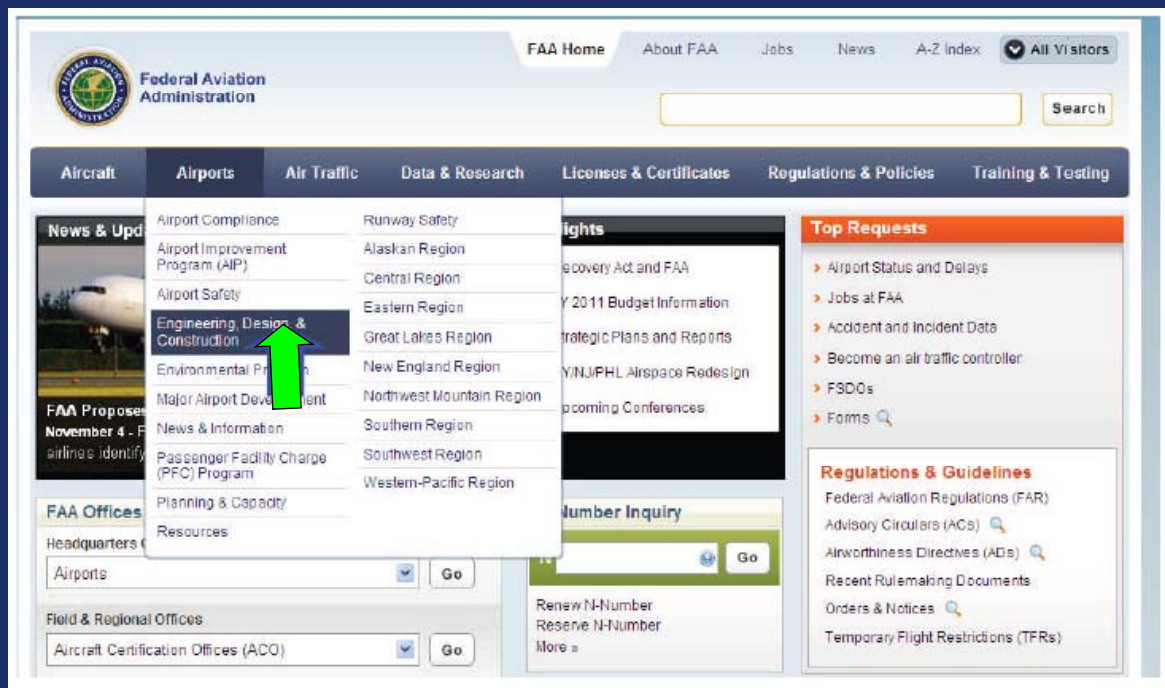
Federal Aviation Administration

FAA Home About FAA Jobs News A-Z Index All Visitors

Search

Aircraft Airports Air Traffic Data & Research Licenses & Certificates Regulations & Policies Training & Testing

News & Upd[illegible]

Airport Compliance
Airport Improvement Program (AIP)
Airport Safety
Engineering, Design & Construction
Environmental Pr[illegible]
Major Airport Deve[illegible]ent
News & Information
Passenger Facility Charge (PFC) Program
Planning & Capacity
Resources

Runway Safety
Alaskan Region
Central Region
Eastern Region
Great Lakes Region
New England Region
Northwest Mountain Region
Southern Region
Southwest Region
Western-Pacific Region

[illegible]ights
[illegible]ecovery Act and FAA
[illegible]Y 2011 Budget Information
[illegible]trategic Plans and Reports
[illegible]Y/NJ/PHL Airspace Redesign
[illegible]pcoming Conferences

FAA Propose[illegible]
November 4 - F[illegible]
airlines identify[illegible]

Top Requests
Airport Status and Delays
Jobs at FAA
Accident and Incident Data
Become an air traffic controller
FSDOs
Forms

Regulations & Guidelines
Federal Aviation Regulations (FAR)
Advisory Circulars (ACs)
Airworthiness Directives (ADs)
Recent Rulemaking Documents
Orders & Notices
Temporary Flight Restrictions (TFRs)

FAA Offices
Headquarters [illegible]
Airports Go
Field & Regional Offices
Aircraft Certification Offices (ACO) Go

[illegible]umber Inquiry
Go
Renew N-Number
Reserve N-Number
More »